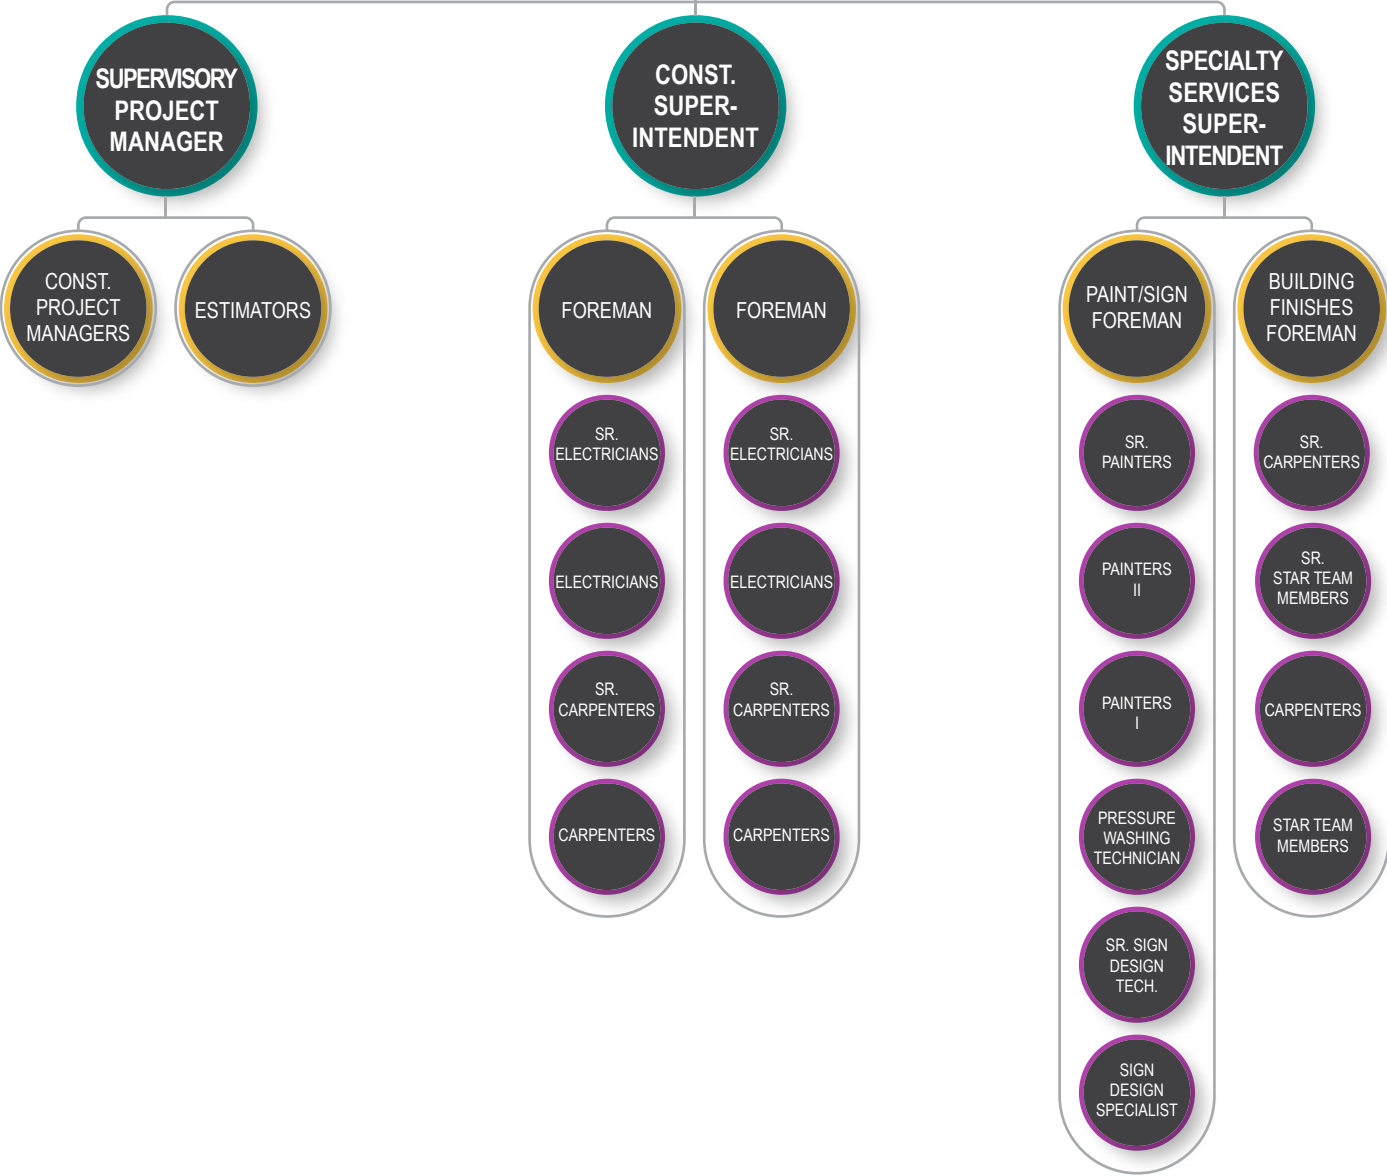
SUPERVISORY PROJECT MANAGER

CONST. PROJECT MANAGERS

ESTIMATORS

CONST. SUPER-INTENDENT

FOREMAN

SR. ELECTRICIANS

ELECTRICIANS

SR. CARPENTERS

CARPENTERS

FOREMAN

SR. ELECTRICIANS

ELECTRICIANS

SR. CARPENTERS

CARPENTERS

SPECIALTY SERVICES SUPER-INTENDENT

PAINT/SIGN FOREMAN

SR. PAINTERS

PAINTERS II

PAINTERS I

PRESSURE WASHING TECHNICIAN

SR. SIGN DESIGN TECH.

SIGN DESIGN SPECIALIST

BUILDING FINISHES FOREMAN

SR. CARPENTERS

SR. STAR TEAM MEMBERS

CARPENTERS

STAR TEAM MEMBERS